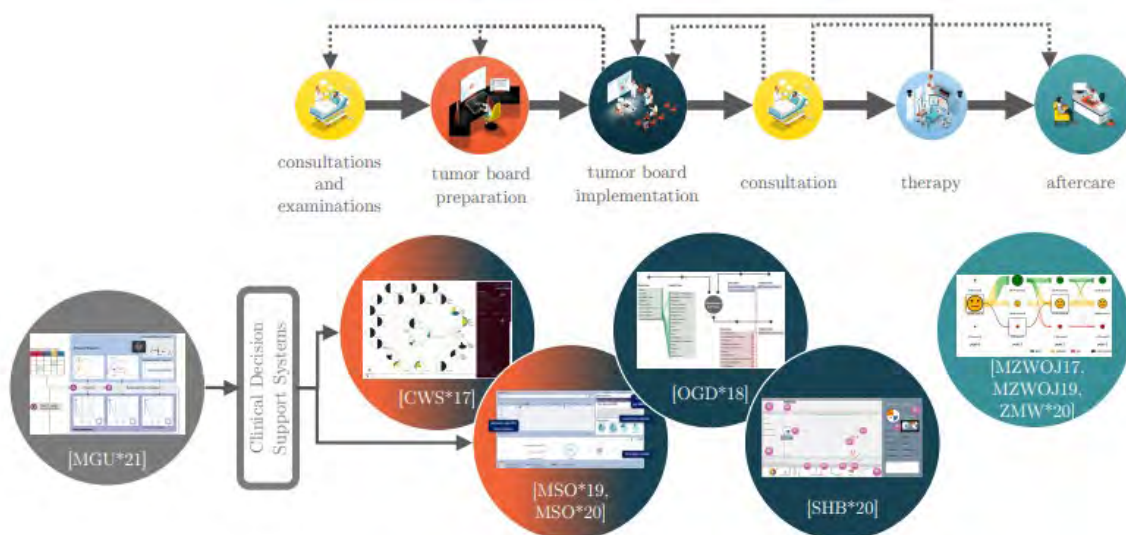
consultations and examinations

tumor board preparation

tumor board implementation

consultation

therapy

aftercare

[MGU*21]

Clinical Decision Support Systems

[CWS*17]

[MSO*19, MSO*20]

[OGD*18]

[SHB*20]

[MZWOJ17, MZWOJ19, ZMW*20]